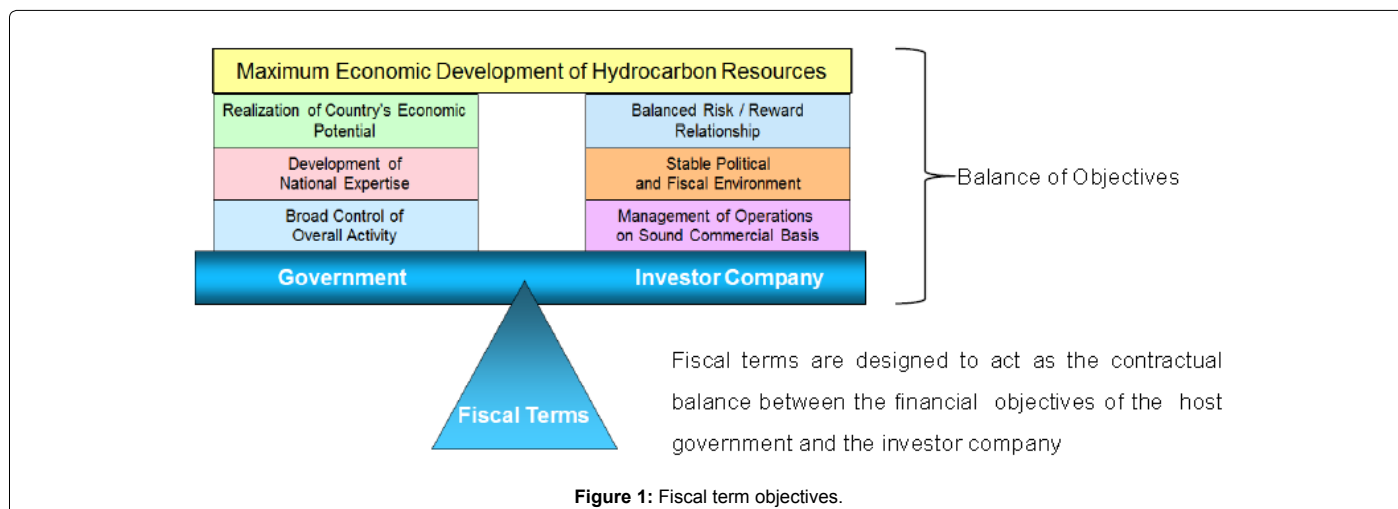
Maximum Economic Development of Hydrocarbon Resources

Realization of Country's Economic Potential

Development of National Expertise

Broad Control of Overall Activity

Balanced Risk / Reward Relationship

Stable Political and Fiscal Environment

Management of Operations on Sound Commercial Basis

Balance of Objectives

Government

Investor Company

Fiscal Terms

Fiscal terms are designed to act as the contractual balance between the financial objectives of the host government and the investor company

**Figure 1:** Fiscal term objectives.